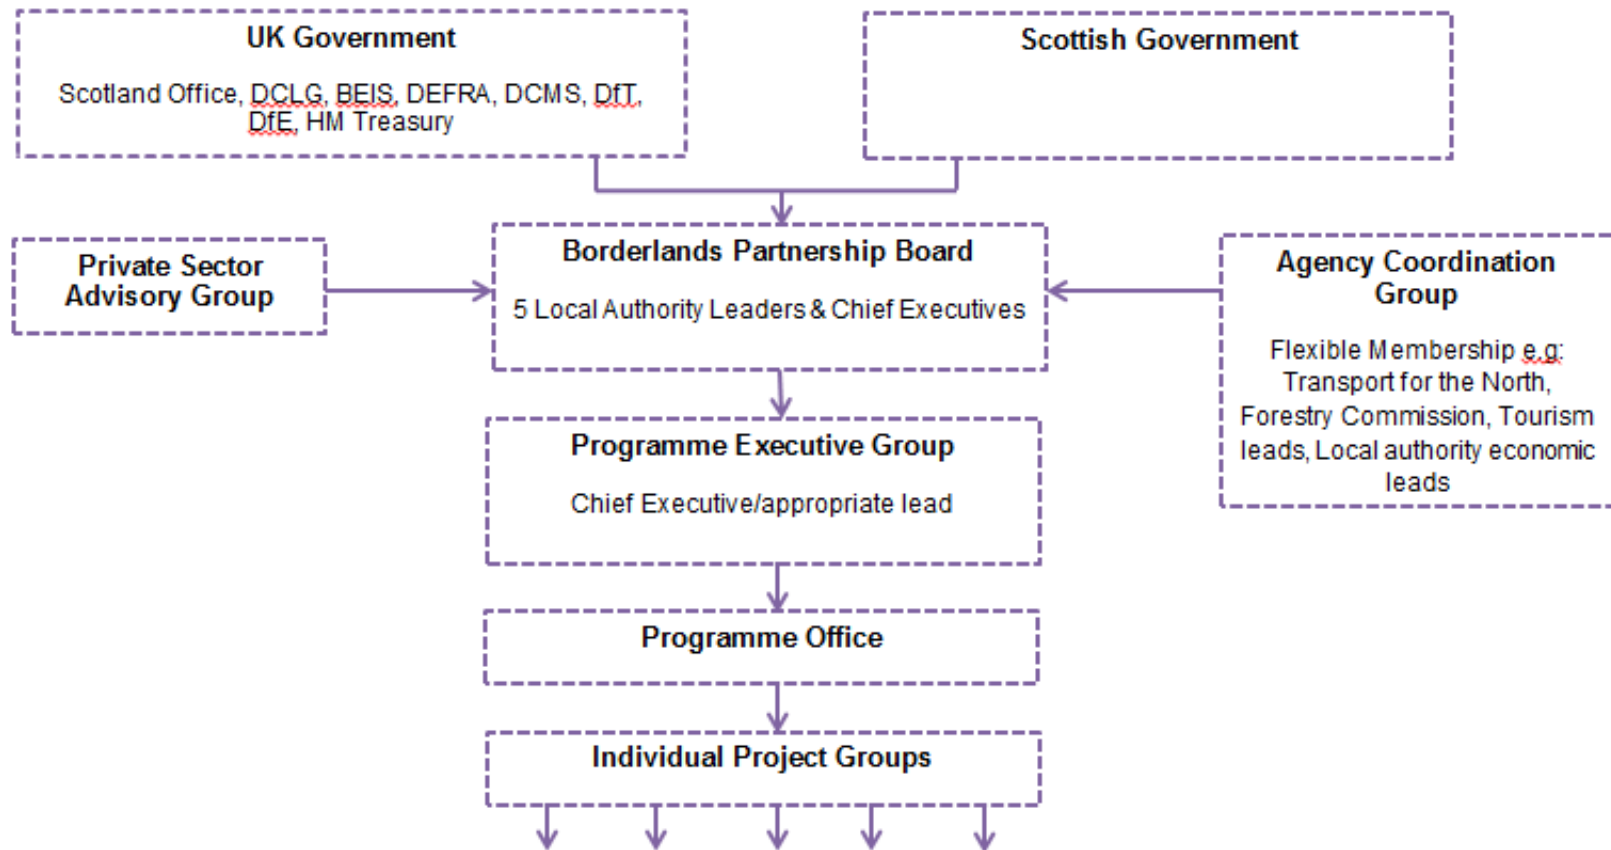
UK Government

Scotland Office, DCLG, BEIS, DEFRA, DCMS, DfT, DfE, HM Treasury

Scottish Government

Private Sector Advisory Group

Borderlands Partnership Board

5 Local Authority Leaders & Chief Executives

Agency Coordination Group

Flexible Membership e.g: Transport for the North, Forestry Commission, Tourism leads, Local authority economic leads

Programme Executive Group

Chief Executive/appropriate lead

Programme Office

Individual Project Groups